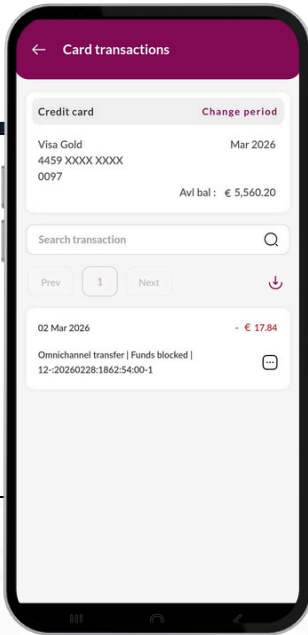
Card transactions

Credit card

Change period

Visa Gold
4459 XXXX XXXX
0097

Mar 2026

Avl bal : € 5,560.20

Search transaction

Prev

1

Next

02 Mar 2026

- € 17.84

Omnichannel transfer | Funds blocked | 12-:20260228:1862:54:00-1